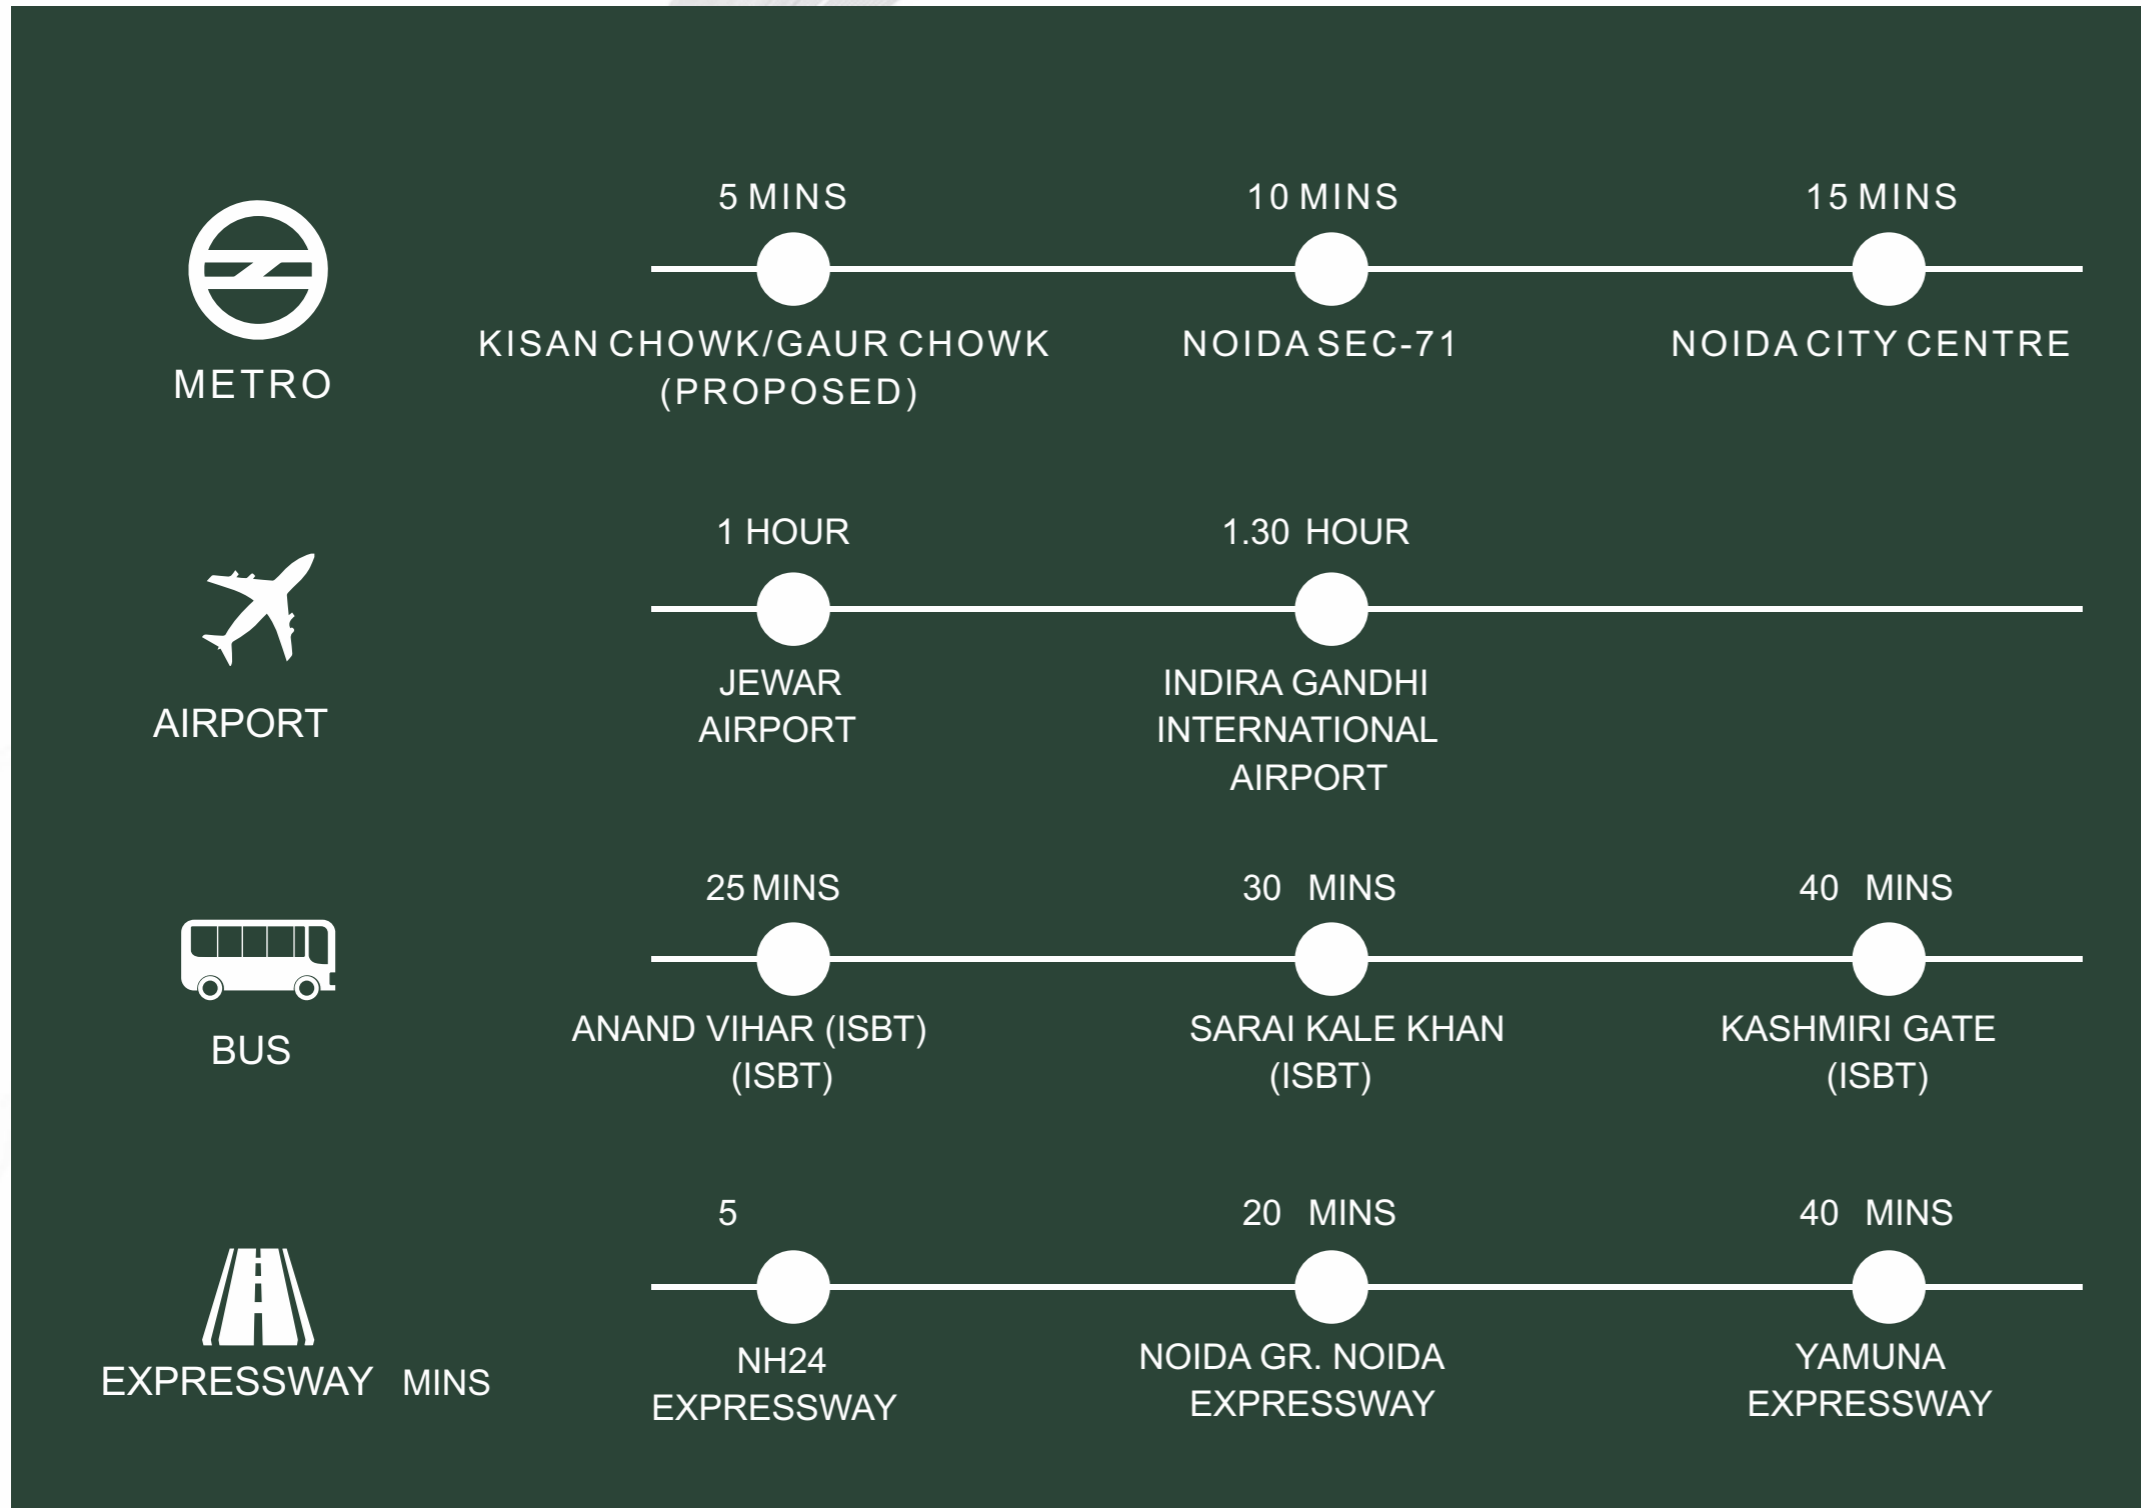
METRO

5 MINS
KISAN CHOWK/GAUR CHOWK (PROPOSED)

10 MINS
NOIDA SEC-71

15 MINS
NOIDA CITY CENTRE

AIRPORT

1 HOUR
JEWAR AIRPORT

1.30 HOUR
INDIRA GANDHI INTERNATIONAL AIRPORT

BUS

25 MINS
ANAND VIHAR (ISBT) (ISBT)

30 MINS
SARAI KALE KHAN (ISBT)

40 MINS
KASHMIRI GATE (ISBT)

EXPRESSWAY MINS

5
NH24 EXPRESSWAY

20 MINS
NOIDA GR. NOIDA EXPRESSWAY

40 MINS
YAMUNA EXPRESSWAY